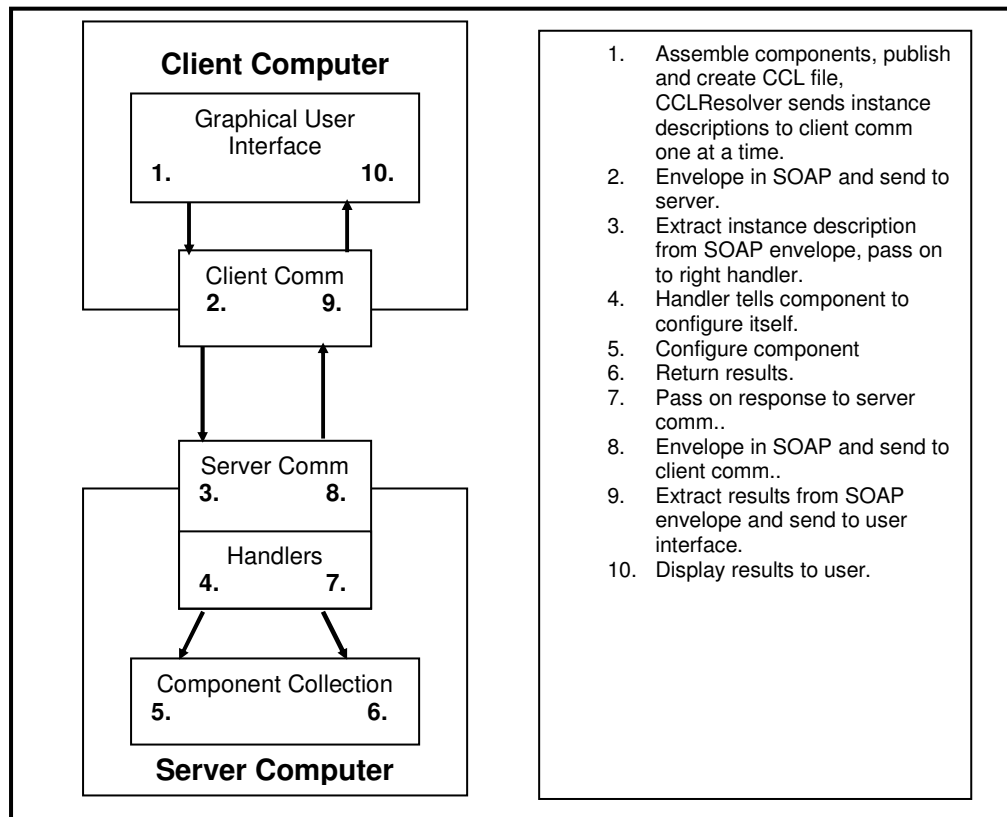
Client Computer

Graphical User Interface
1.
10.

Client Comm
2.
9.

Server Comm
3.
8.

Handlers
4.
7.

Component Collection
5.
6.

Server Computer

1. Assemble components, publish and create CCL file, CCLResolver sends instance descriptions to client comm one at a time.
2. Envelope in SOAP and send to server.
3. Extract instance description from SOAP envelope, pass on to right handler.
4. Handler tells component to configure itself.
5. Configure component
6. Return results.
7. Pass on response to server comm..
8. Envelope in SOAP and send to client comm..
9. Extract results from SOAP envelope and send to user interface.
10. Display results to user.